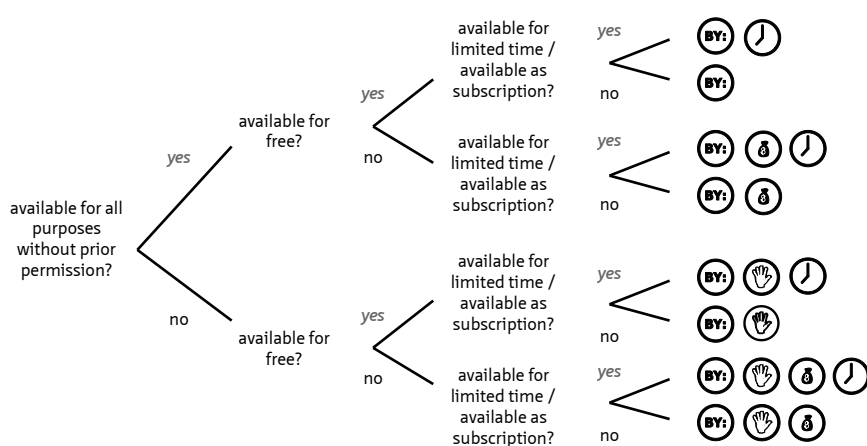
available for all purposes without prior permission?

yes

available for free?

yes

available for limited time / available as subscription?

yes

BY:

no

BY:

no

available for limited time / available as subscription?

yes

BY:

no

BY:

no

available for free?

yes

available for limited time / available as subscription?

yes

BY:

no

BY:

no

available for limited time / available as subscription?

yes

BY:

no

BY: